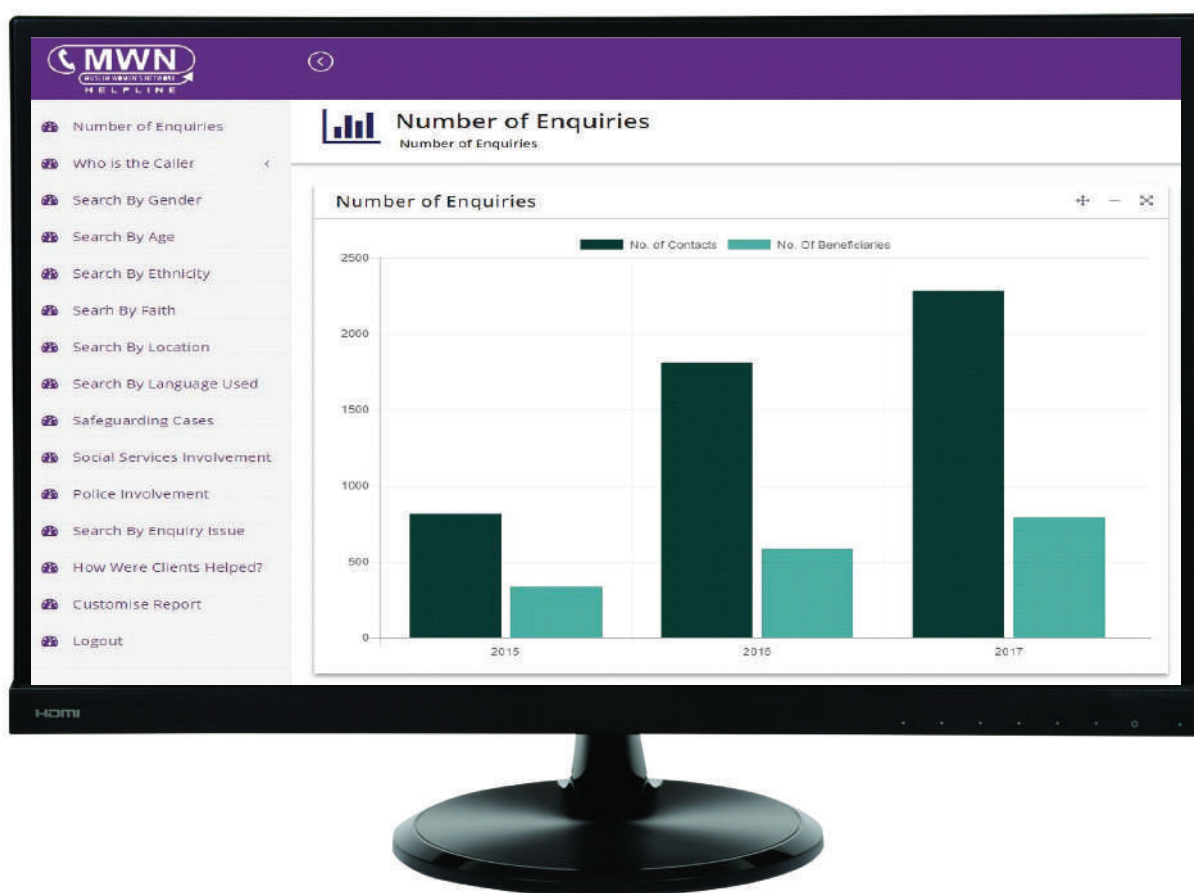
MWN
MUSLIM WOMEN'S NETWORK
HELPLINE

Number of Enquiries
Who is the Caller
Search By Gender
Search By Age
Search By Ethnicity
Searh By Faith
Search By Location
Search By Language Used
Safeguarding Cases
Social Services Involvement
Police Involvement
Search By Enquiry Issue
How Were Clients Helped?
Customise Report
Logout

Number of Enquiries
Number of Enquiries

Number of Enquiries

No. of Contacts
No. Of Beneficiaries

2500
2000
1500
1000
500
0

2015
2016
2017

HDMI